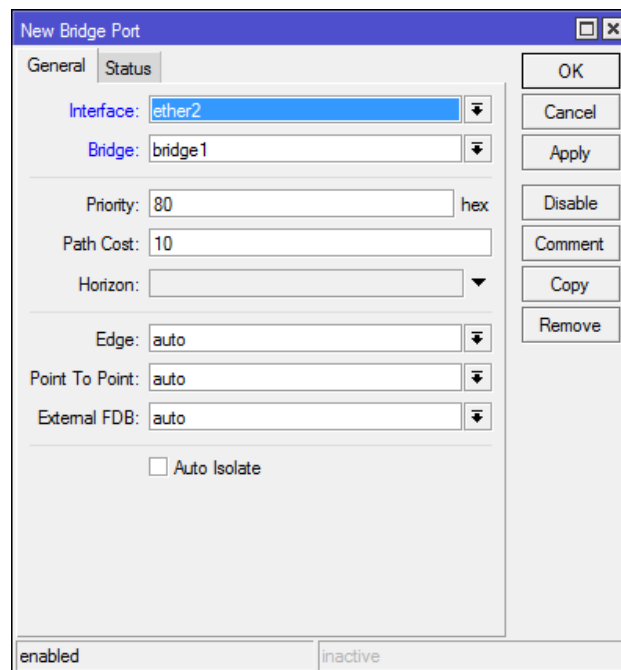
New Bridge Port

General | Status

Interface: ether2
Bridge: bridge1

Priority: 80 hex
Path Cost: 10
Horizon:

Edge: auto
Point To Point: auto
External FDB: auto

Auto Isolate

OK
Cancel
Apply
Disable
Comment
Copy
Remove

enabled
inactive